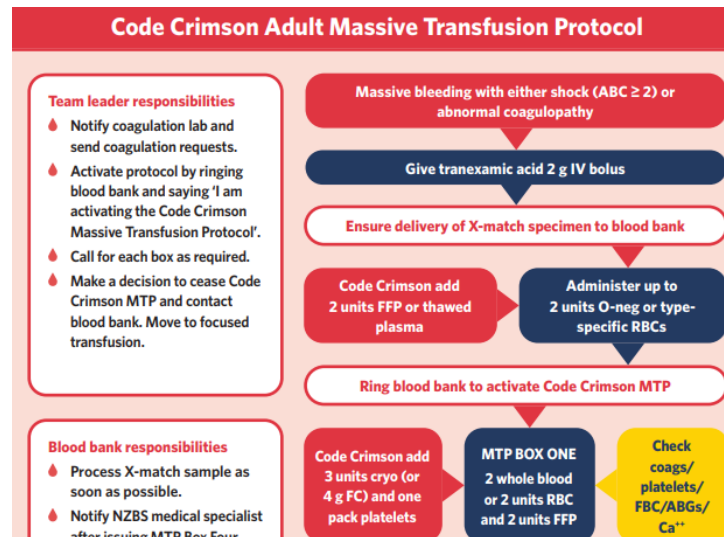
Code Crimson Adult Massive Transfusion Protocol

Team leader responsibilities

Notify coagulation lab and send coagulation requests.

Activate protocol by ringing blood bank and saying 'I am activating the Code Crimson Massive Transfusion Protocol'.

Call for each box as required.

Make a decision to cease Code Crimson MTP and contact blood bank. Move to focused transfusion.

Massive bleeding with either shock (ABC ≥ 2) or abnormal coagulopathy

Give tranexamic acid 2 g IV bolus

Ensure delivery of X-match specimen to blood bank

Code Crimson add 2 units FFP or thawed plasma

Administer up to 2 units O-neg or type-specific RBCs

Ring blood bank to activate Code Crimson MTP

Blood bank responsibilities

Process X-match sample as soon as possible.

Notify NZBS medical specialist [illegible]

Code Crimson add 3 units cryo (or 4 g FC) and one pack platelets

MTP BOX ONE
2 whole blood or 2 units RBC and 2 units FFP

Check coags/ platelets/ FBC/ABGs/ $Ca^{++}$